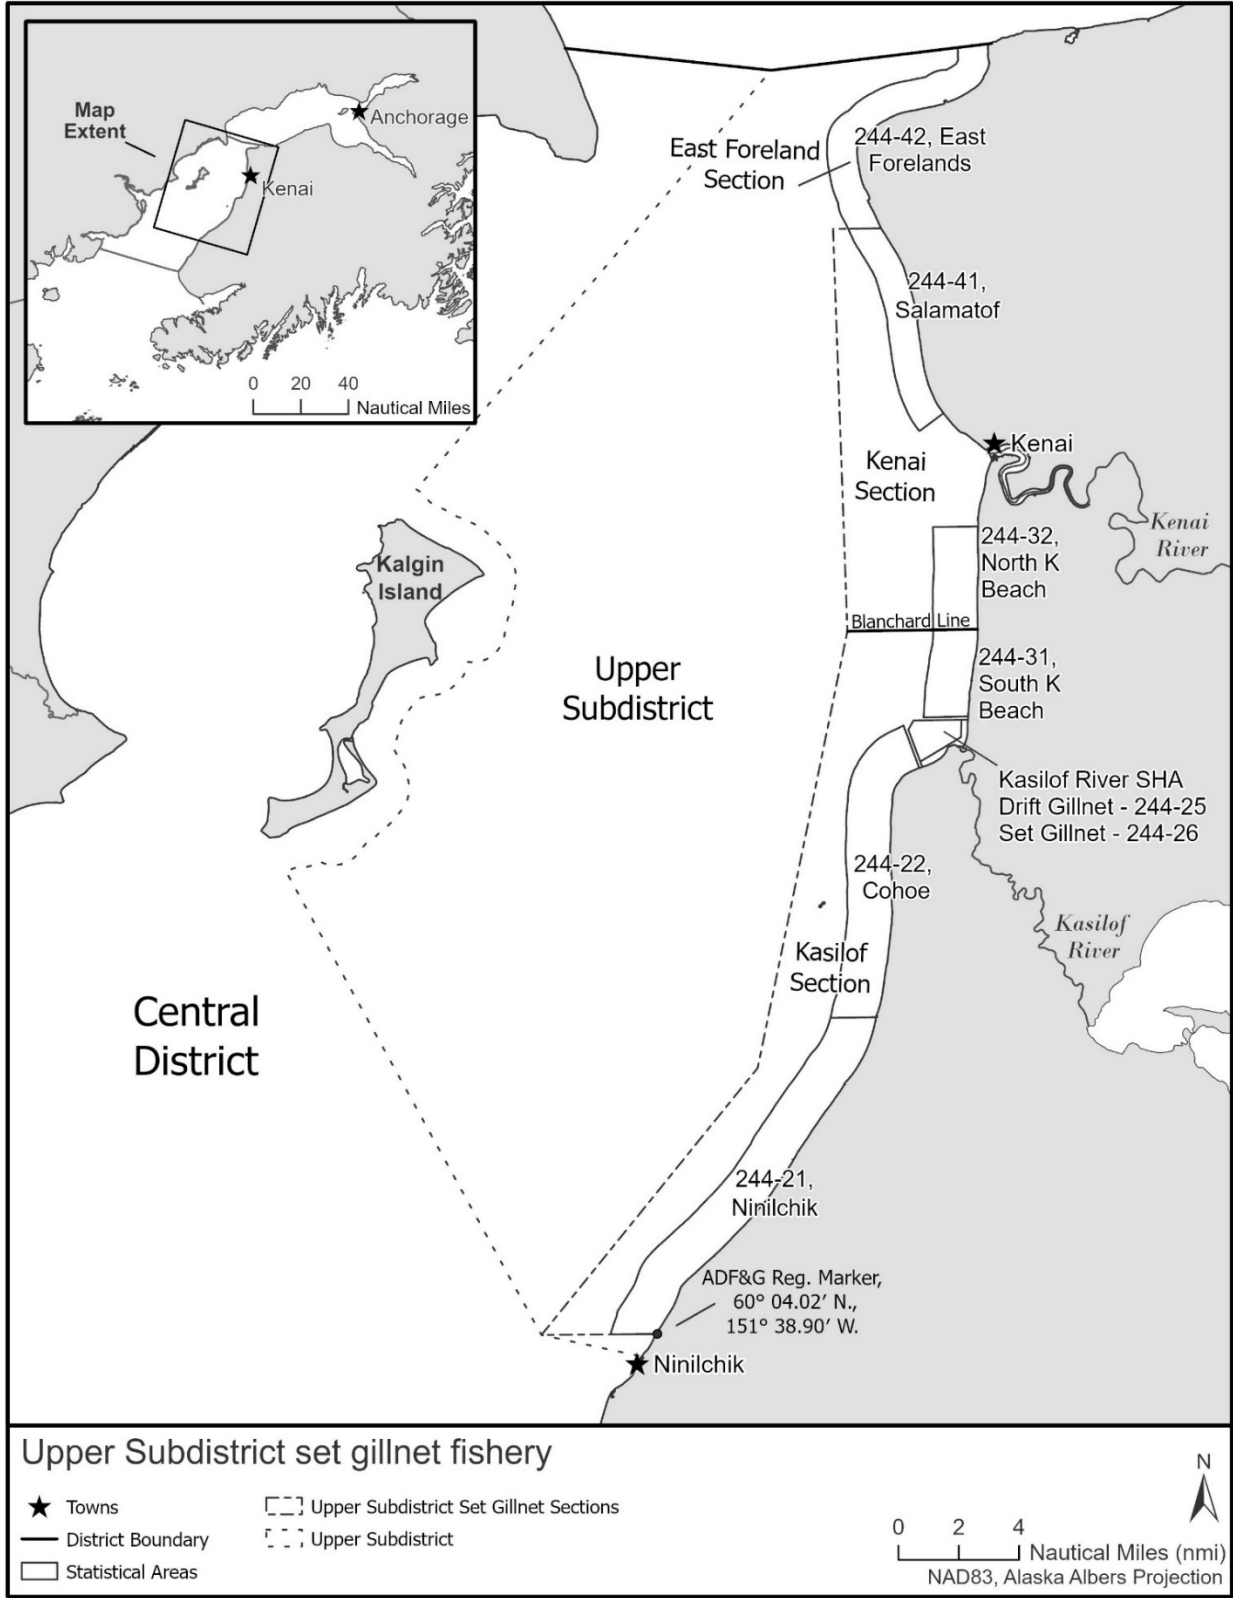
Map Extent

Anchorage

Kenai

0 20 40

Nautical Miles

East Foreland Section

244-42, East Forelands

244-41, Salamatof

Kenai

Kenai Section

Kenai River

244-32, North K Beach

Kalgin Island

Blanchard Line

Upper Subdistrict

244-31, South K Beach

Kasilof River SHA
Drift Gillnet - 244-25
Set Gillnet - 244-26

244-22, Cohoe

Kasilof River

Kasilof Section

Central District

244-21, Ninilchik

ADF&G Reg. Marker, 60° 04.02′ N., 151° 38.90′ W.

Ninilchik

Upper Subdistrict set gillnet fishery

Towns
District Boundary
Statistical Areas
Upper Subdistrict Set Gillnet Sections
Upper Subdistrict

N

0 2 4

Nautical Miles (nmi)

NAD83, Alaska Albers Projection